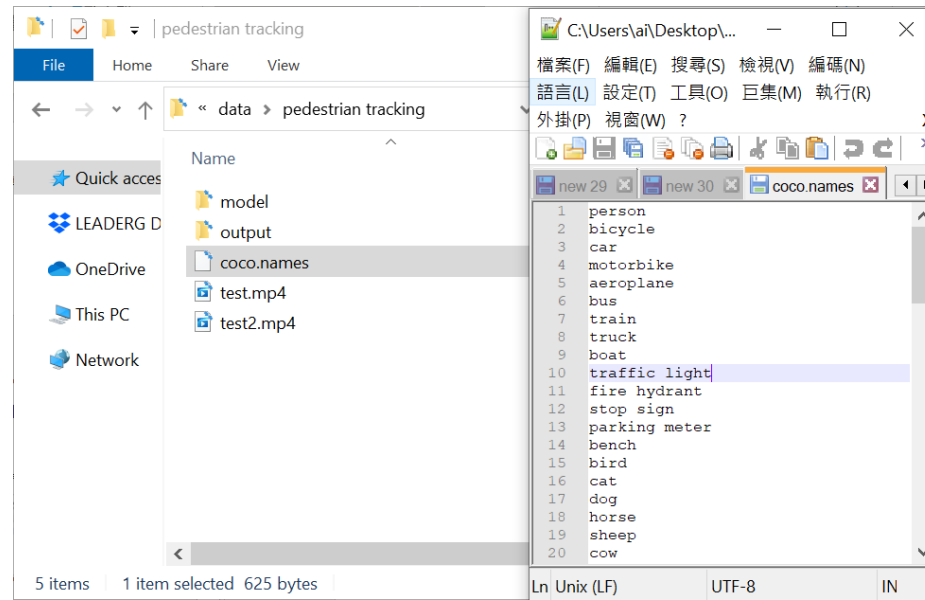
pedestrian tracking

File Home Share View

« data › pedestrian tracking

Name

Quick acces
LEADERG D
OneDrive
This PC
Network

model
output
coco.names
test.mp4
test2.mp4

5 items 1 item selected 625 bytes

C:\Users\ai\Desktop\...

檔案(F) 編輯(E) 搜尋(S) 檢視(V) 編碼(N)
語言(L) 設定(T) 工具(O) 巨集(M) 執行(R)
外掛(P) 視窗(W) ?

new 29 new 30 coco.names

| | |
|---|---|
| 1 | person |
| 2 | bicycle |
| 3 | car |
| 4 | motorbike |
| 5 | aeroplane |
| 6 | bus |
| 7 | train |
| 8 | truck |
| 9 | boat |
| 10 | traffic light |
| 11 | fire hydrant |
| 12 | stop sign |
| 13 | parking meter |
| 14 | bench |
| 15 | bird |
| 16 | cat |
| 17 | dog |
| 18 | horse |
| 19 | sheep |
| 20 | cow |

Ln Unix (LF) UTF-8 IN